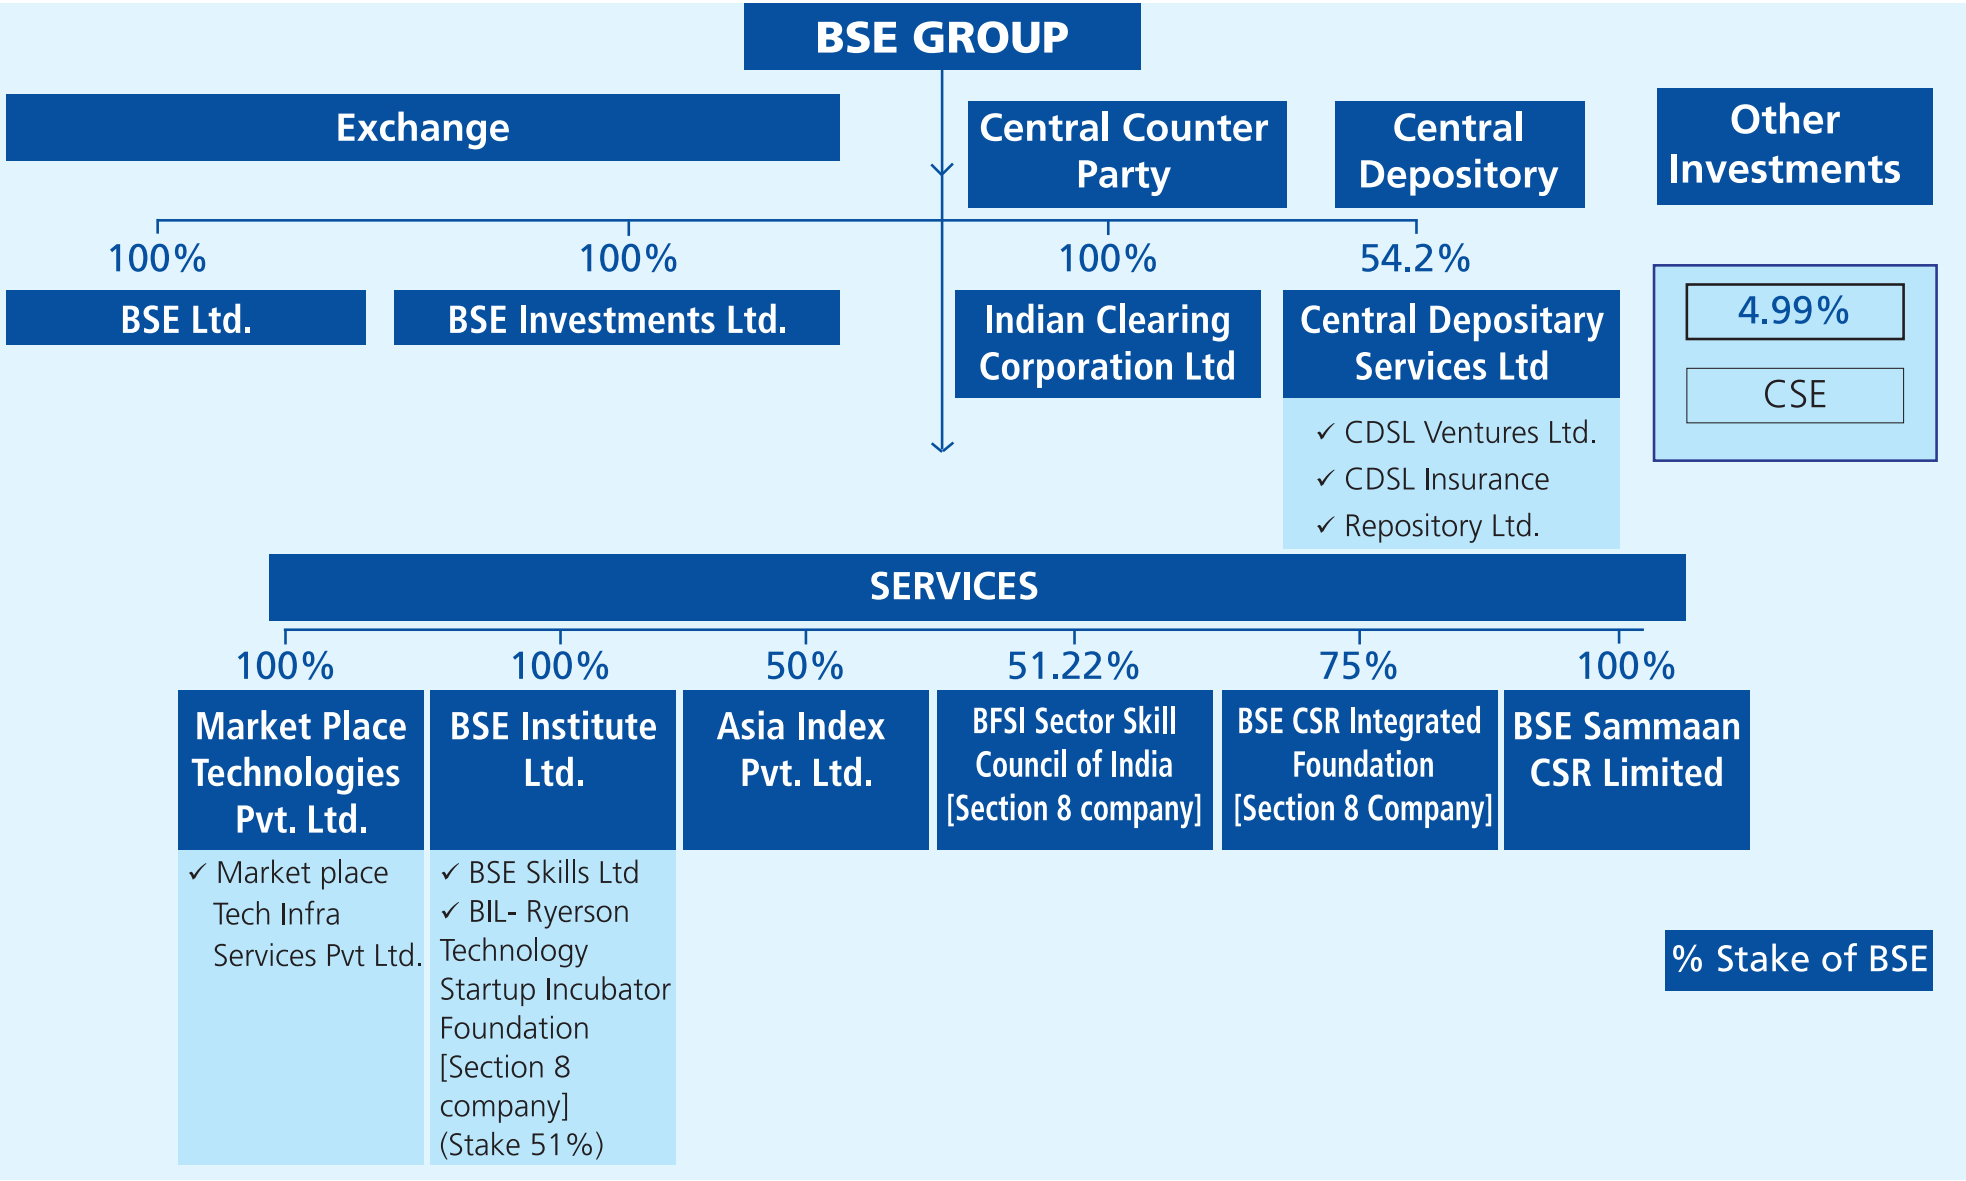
BSE GROUP

Exchange

Central Counter Party

Central Depository

Other Investments

100%

BSE Ltd.

100%

BSE Investments Ltd.

100%

Indian Clearing Corporation Ltd

54.2%

Central Depositary Services Ltd

✓ CDSL Ventures Ltd.
✓ CDSL Insurance
✓ Repository Ltd.

4.99%

CSE

SERVICES

100%

Market Place Technologies Pvt. Ltd.

✓ Market place Tech Infra Services Pvt Ltd.

100%

BSE Institute Ltd.

✓ BSE Skills Ltd
✓ BIL- Ryerson Technology Startup Incubator Foundation [Section 8 company] (Stake 51%)

50%

Asia Index Pvt. Ltd.

51.22%

BFSI Sector Skill Council of India [Section 8 company]

75%

BSE CSR Integrated Foundation [Section 8 Company]

100%

BSE Sammaan CSR Limited

% Stake of BSE